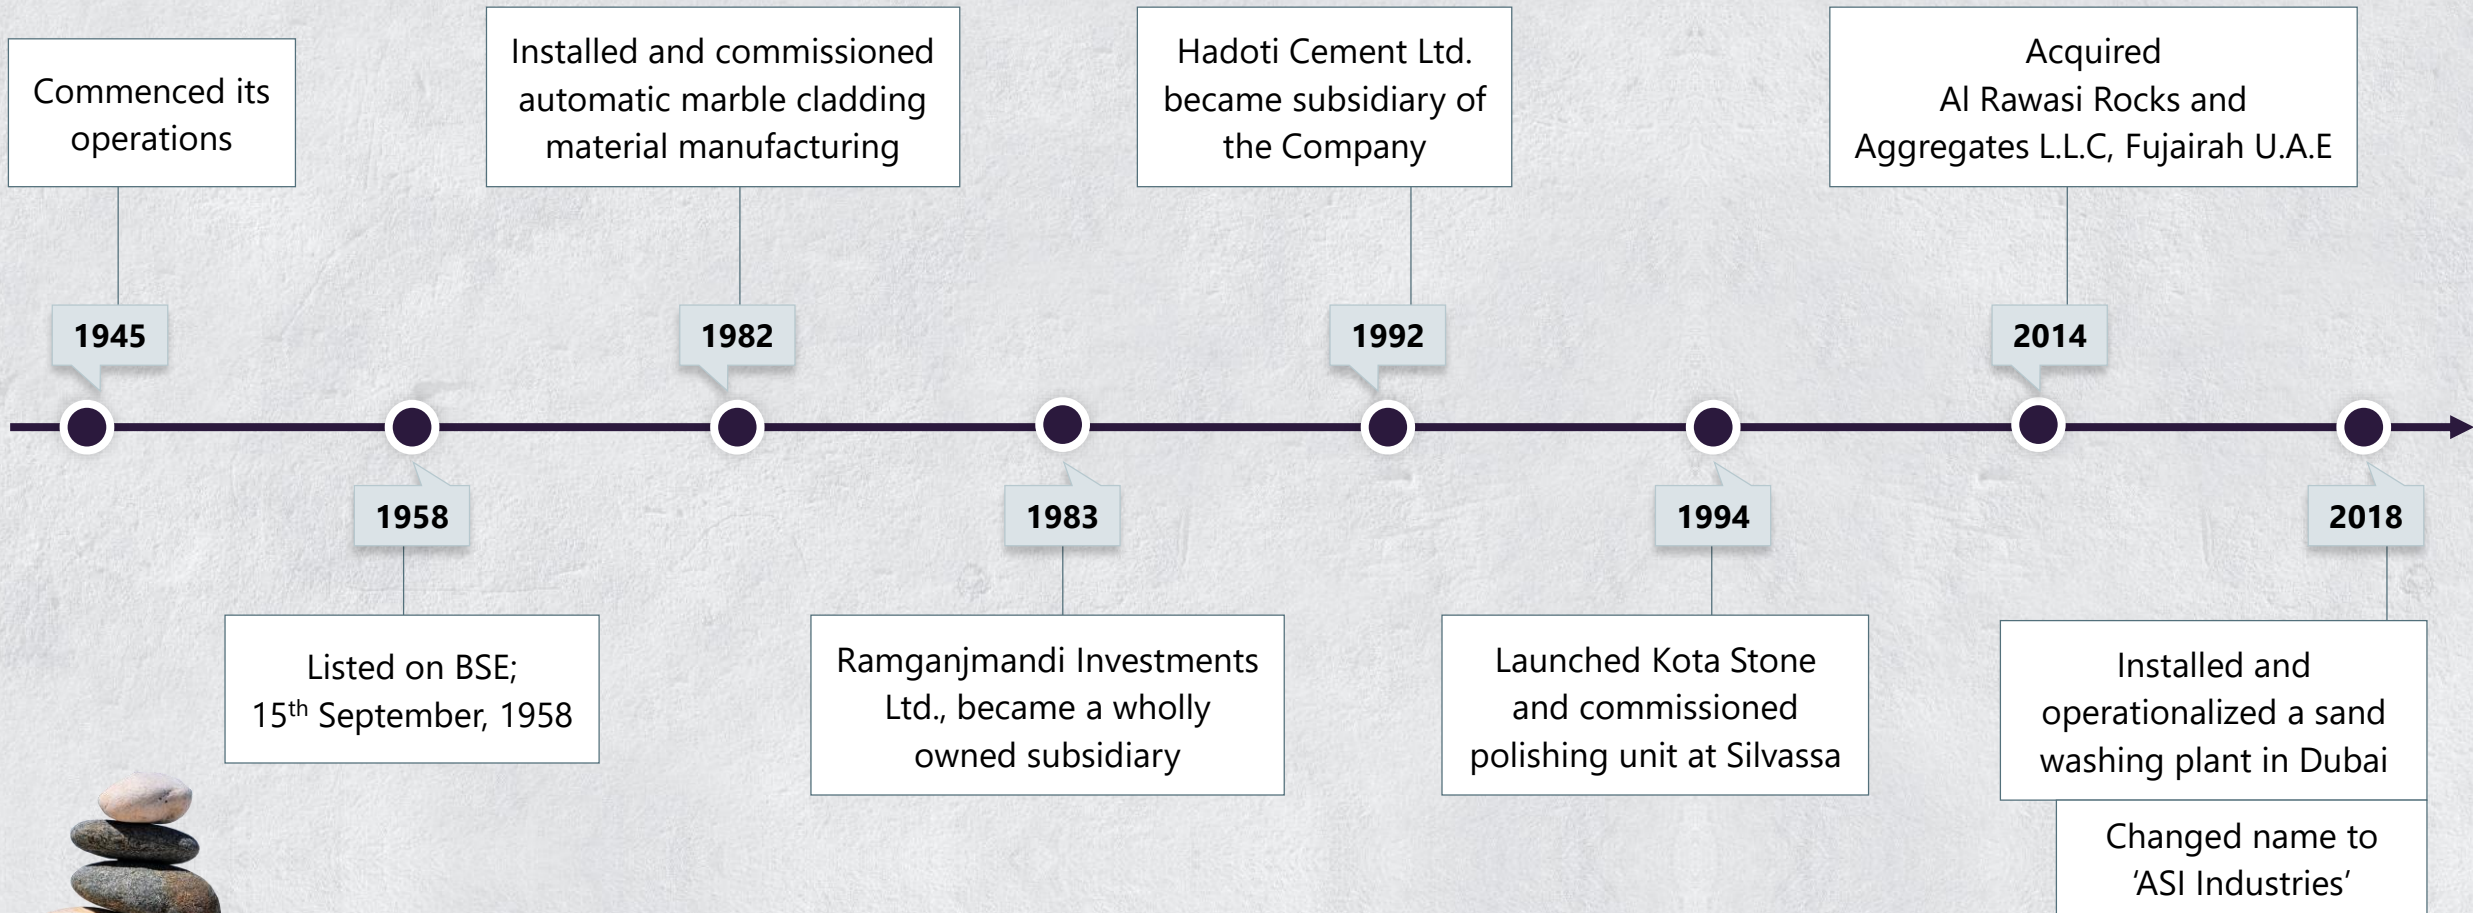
Commenced its operations

1945

Listed on BSE; $15^{th}$ September, 1958

1958

Installed and commissioned automatic marble cladding material manufacturing

1982

Ramganjmandi Investments Ltd., became a wholly owned subsidiary

1983

Hadoti Cement Ltd. became subsidiary of the Company

1992

Launched Kota Stone and commissioned polishing unit at Silvassa

1994

Acquired Al Rawasi Rocks and Aggregates L.L.C, Fujairah U.A.E

2014

2018

Installed and operationalized a sand washing plant in Dubai

Changed name to 'ASI Industries'